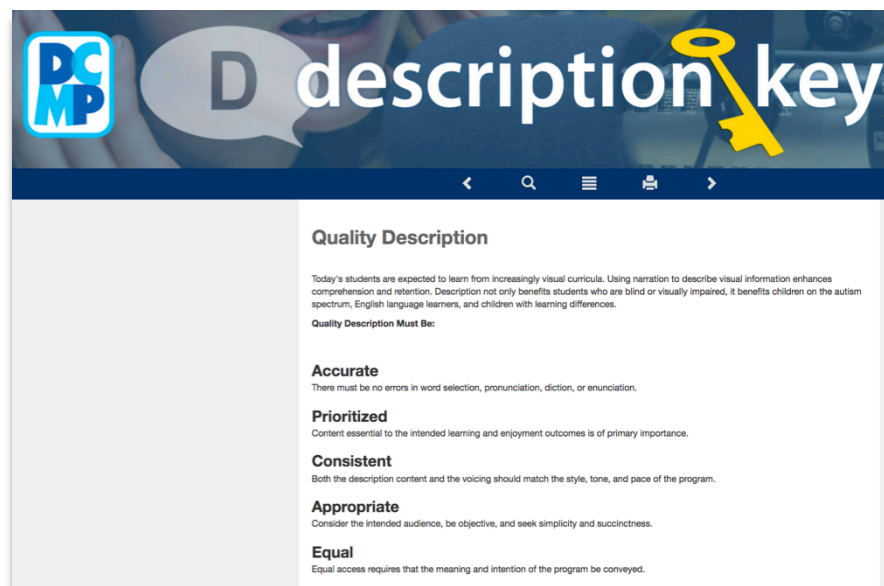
DCMP

D description key

Quality Description

Today's students are expected to learn from increasingly visual curricula. Using narration to describe visual information enhances comprehension and retention. Description not only benefits students who are blind or visually impaired, it benefits children on the autism spectrum, English language learners, and children with learning differences.

Quality Description Must Be:

Accurate
There must be no errors in word selection, pronunciation, diction, or enunciation.

Prioritized
Content essential to the intended learning and enjoyment outcomes is of primary importance.

Consistent
Both the description content and the voicing should match the style, tone, and pace of the program.

Appropriate
Consider the intended audience, be objective, and seek simplicity and succinctness.

Equal
Equal access requires that the meaning and intention of the program be conveyed.